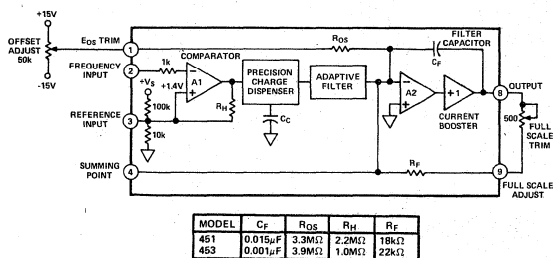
+15V

OFFSET ADJUST 50k

-15V

$E_{OS}$ TRIM

1

FREQUENCY INPUT

2

REFERENCE INPUT

3

SUMMING POINT

4

COMPARATOR

1k

+1.4V

A1

$+V_S$

100k

10k

$R_H$

PRECISION CHARGE DISPENSER

$C_C$

ADAPTIVE FILTER

$R_{OS}$

FILTER CAPACITOR

$C_F$

A2

+1

CURRENT BOOSTER

8

OUTPUT

500

FULL SCALE TRIM

$R_F$

9

FULL SCALE ADJUST

| MODEL | $C_F$ | $R_{OS}$ | $R_H$ | $R_F$ |
|---|---|---|---|---|
| 451 | $0.015\mu F$ | $3.3M\Omega$ | $2.2M\Omega$ | $18k\Omega$ |
| 453 | $0.001\mu F$ | $3.9M\Omega$ | $1.0M\Omega$ | $22k\Omega$ |